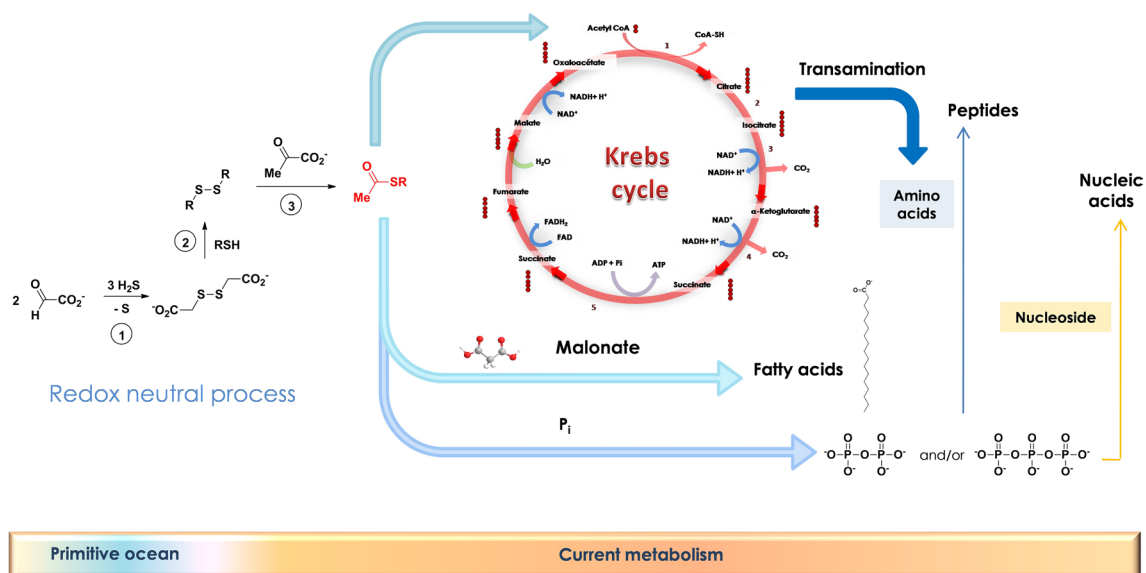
Acetyl CoA
1
CoA-SH
Oxaloacétate
Citrate
2
NADH+ H⁺
NAD⁺
Isocitrate
Malate
Krebs cycle
3
NAD⁺
NADH+ H⁺
$CO_2$
$H_2O$
Fumarate
α-Ketoglutarate
$FADH_2$
FAD
NAD⁺
NADH+ H⁺
4
$CO_2$
ADP + Pi
ATP
Succinate
Succinate
5

Transamination
Peptides
Amino acids
Nucleic acids
Nucleoside

Me
$CO_2^-$
3
R
S–S
R
2
RSH
Me
SR
2
H
$CO_2^-$
3 $H_2S$
- S
1
$^-O_2C$
S–S
$CO_2^-$

Redox neutral process

Malonate
Fatty acids
$P_i$
and/or

Primitive ocean
Current metabolism